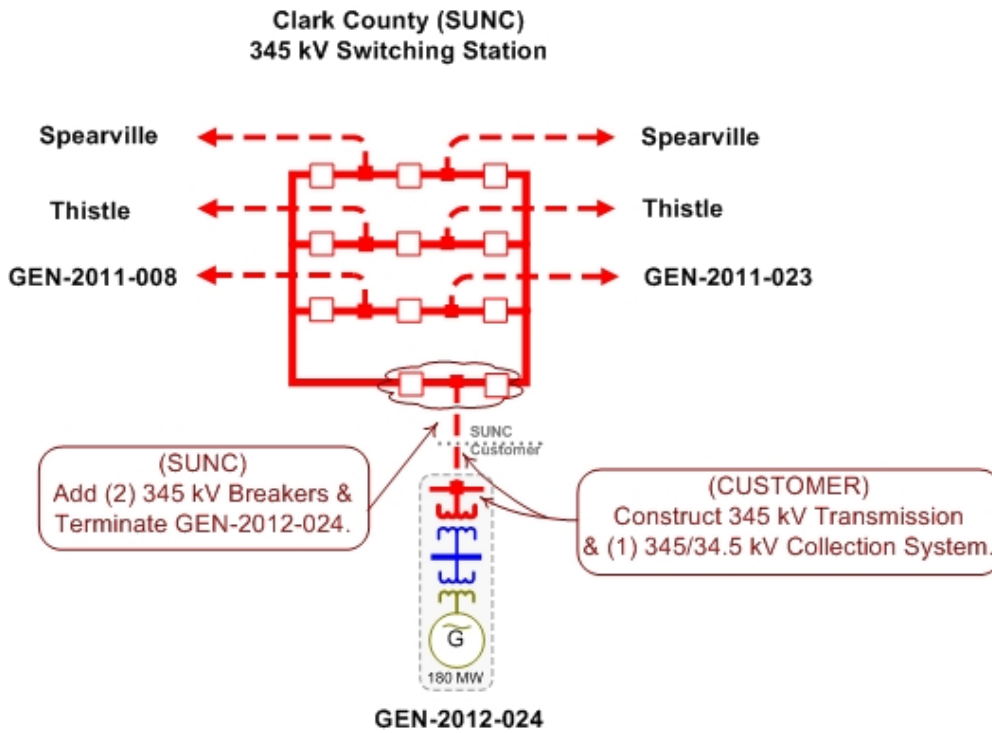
Clark County (SUNC)
345 kV Switching Station

Spearville

Spearville

Thistle

Thistle

GEN-2011-008

GEN-2011-023

SUNC
Customer

(SUNC)
Add (2) 345 kV Breakers & Terminate GEN-2012-024.

(CUSTOMER)
Construct 345 kV Transmission & (1) 345/34.5 kV Collection System.

G

180 MW

GEN-2012-024